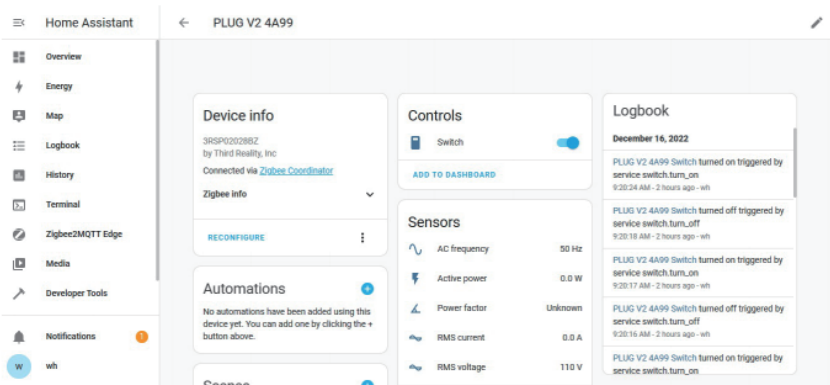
Home Assistant

Overview
Energy
Map
Logbook
History
Terminal
Zigbee2MQTT Edge
Media
Developer Tools

Notifications 1
w wh

PLUG V2 4A99

Device info
3RSP02028BZ
by Third Reality, Inc
Connected via Zigbee Coordinator
Zigbee info
RECONFIGURE

Automations
No automations have been added using this device yet. You can add one by clicking the + button above.

Scenes

Controls
Switch
ADD TO DASHBOARD

Sensors
| | |
|---|---|
| AC frequency | 50 Hz |
| Active power | 0.0 W |
| Power factor | Unknown |
| RMS current | 0.0 A |
| RMS voltage | 110 V |

Logbook
December 16, 2022
PLUG V2 4A99 Switch turned on triggered by service switch.turn_on
9:20:24 AM - 2 hours ago - wh
PLUG V2 4A99 Switch turned off triggered by service switch.turn_off
9:20:18 AM - 2 hours ago - wh
PLUG V2 4A99 Switch turned on triggered by service switch.turn_on
9:20:17 AM - 2 hours ago - wh
PLUG V2 4A99 Switch turned off triggered by service switch.turn_off
9:20:16 AM - 2 hours ago - wh
PLUG V2 4A99 Switch turned on triggered by service switch.turn_on